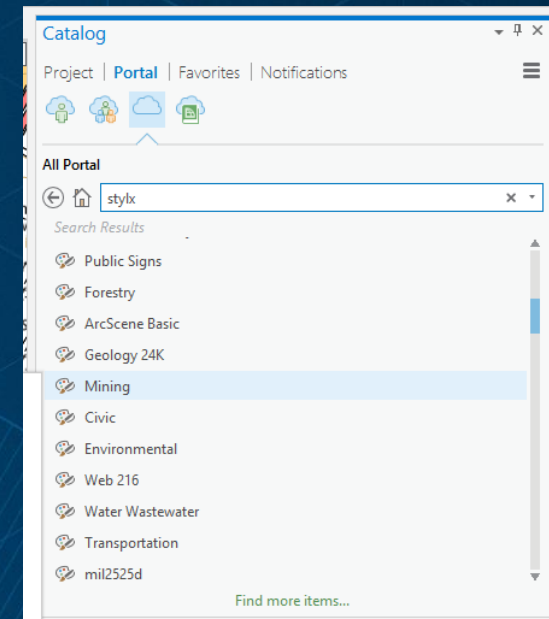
Catalog

Project | Portal | Favorites | Notifications

All Portal

stylx

Search Results

Public Signs
Forestry
ArcScene Basic
Geology 24K
Mining
Civic
Environmental
Web 216
Water Wastewater
Transportation
mil2525d

Find more items...